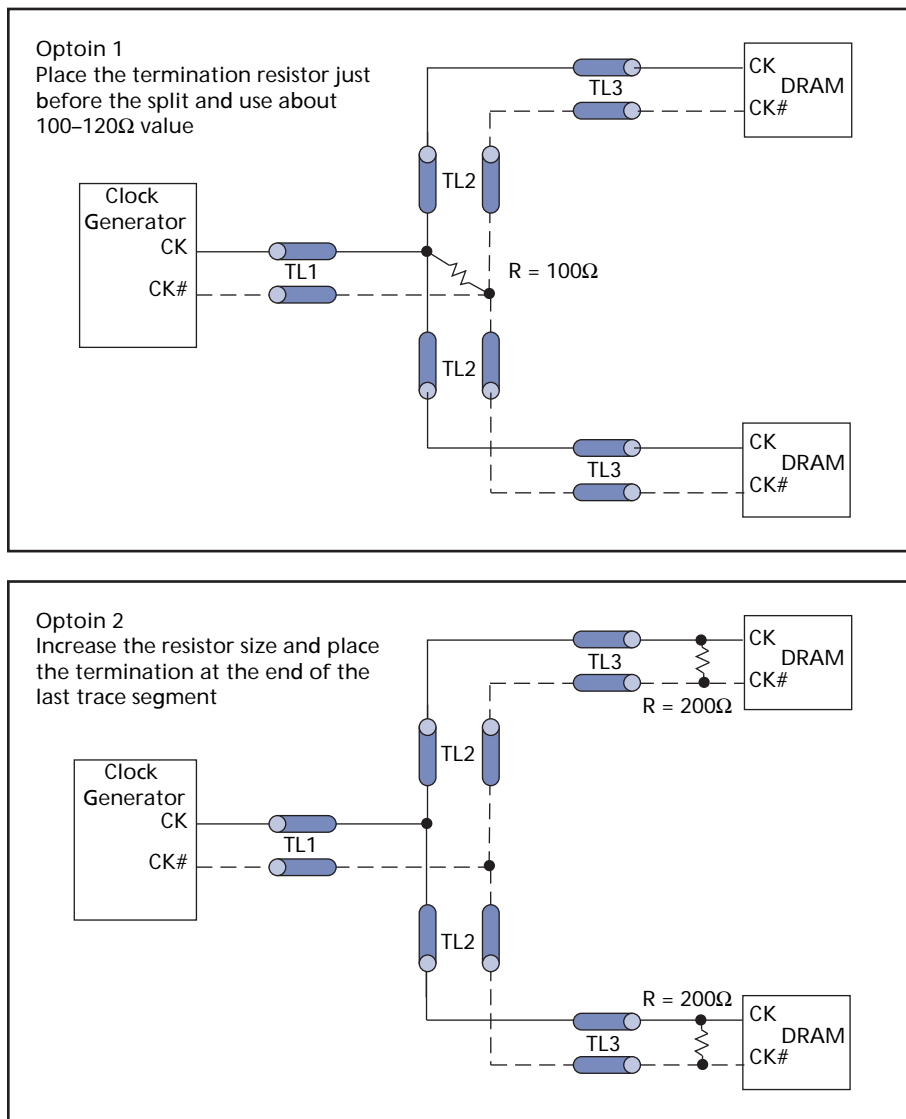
Optoin 1
Place the termination resistor just before the split and use about 100–120Ω value

TL3
CK
DRAM
CK#

TL2
Clock
Generator
CK
CK#
TL1
R = 100Ω
TL2

TL3
CK
DRAM
CK#

Optoin 2
Increase the resistor size and place the termination at the end of the last trace segment

TL3
CK
DRAM
CK#
R = 200Ω

TL2
Clock
Generator
CK
CK#
TL1
TL2

R = 200Ω
TL3
CK
DRAM
CK#